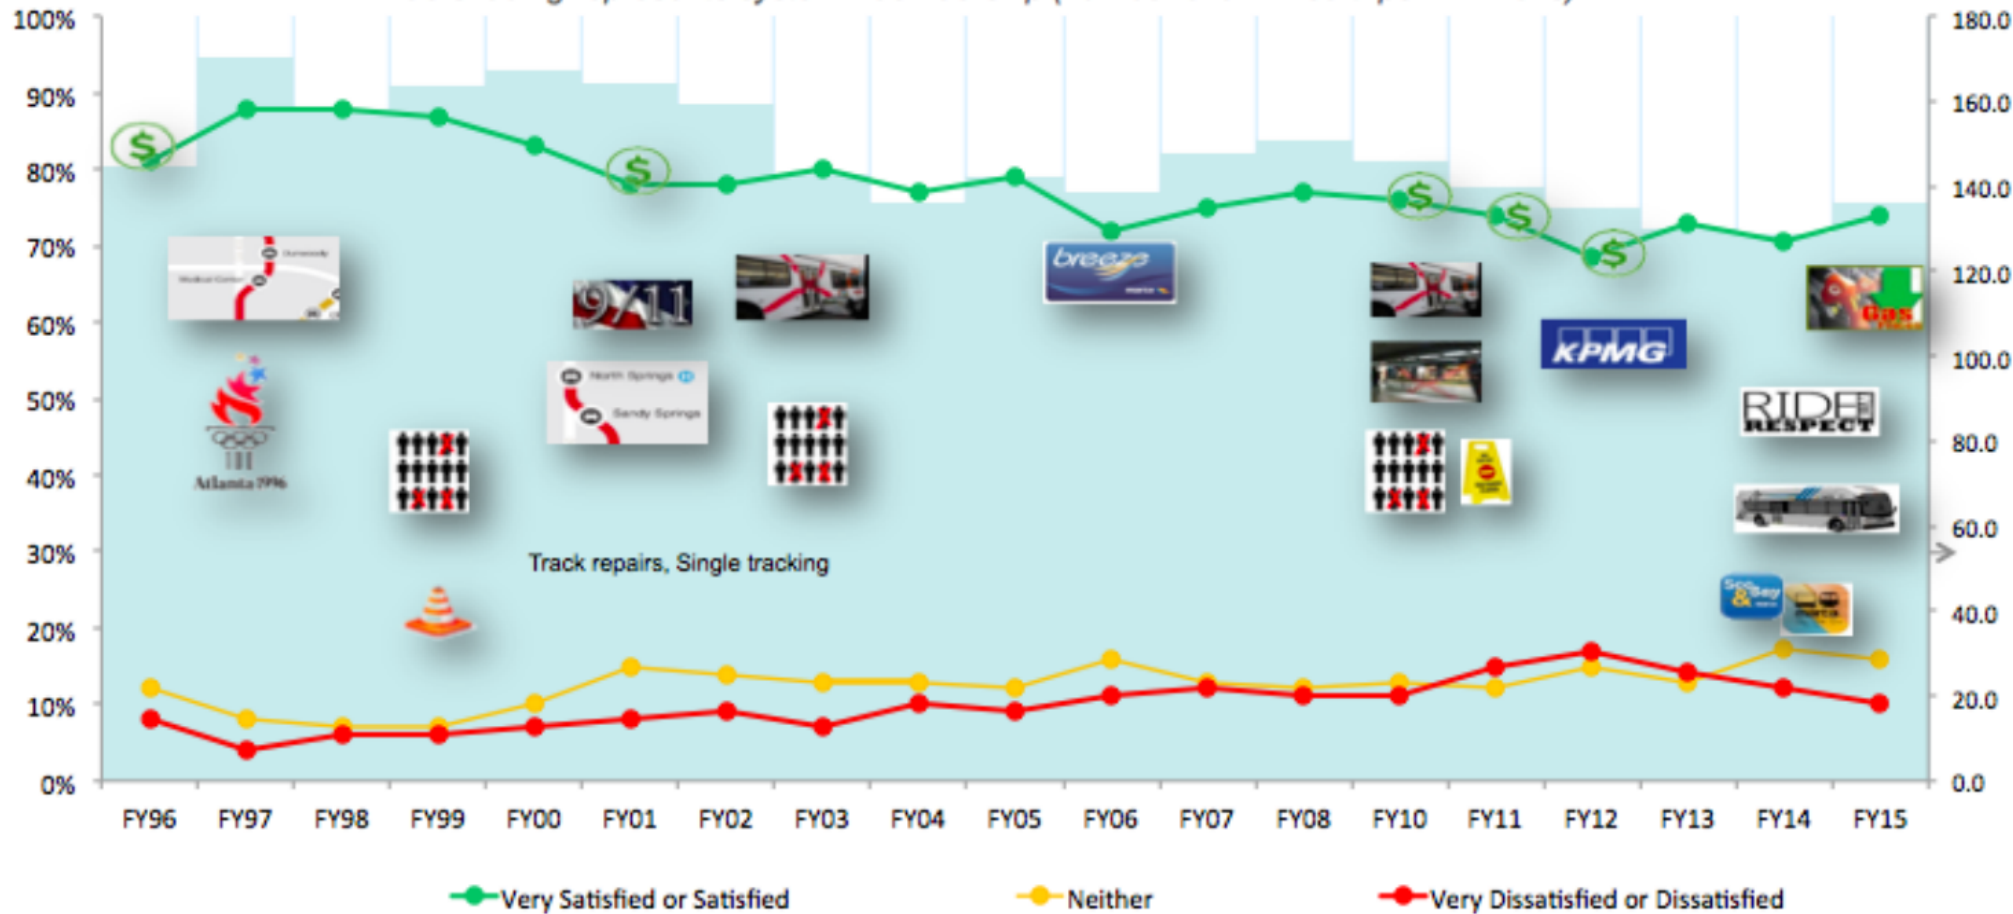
100%
90%
80%
70%
60%
50%
40%
30%
20%
10%
0%

180.0
160.0
140.0
120.0
100.0
80.0
60.0
40.0
20.0
0.0

Dunwoody
Medical Center
Atlanta 1996
9/11
North Springs
Sandy Springs
breeze
KPMG
RIDE RESPECT
Gas
See & Say

Track repairs, Single tracking

FY96 FY97 FY98 FY99 FY00 FY01 FY02 FY03 FY04 FY05 FY06 FY07 FY08 FY10 FY11 FY12 FY13 FY14 FY15

Very Satisfied or Satisfied
Neither
Very Dissatisfied or Dissatisfied